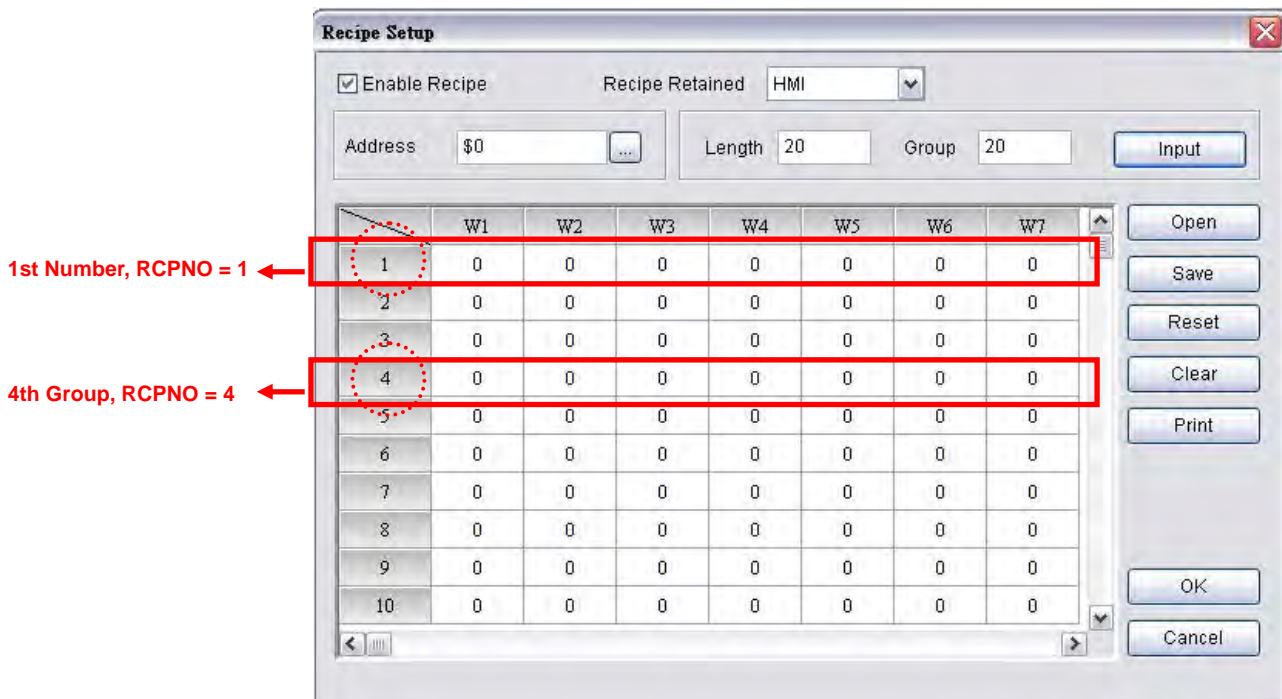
Recipe Setup

Enable Recipe

Recipe Retained HMI

Address $0 ...

Length 20 Group 20 Input

| | W1 | W2 | W3 | W4 | W5 | W6 | W7 |
|---|---|---|---|---|---|---|---|
| 1 | 0 | 0 | 0 | 0 | 0 | 0 | 0 |
| 2 | 0 | 0 | 0 | 0 | 0 | 0 | 0 |
| 3 | 0 | 0 | 0 | 0 | 0 | 0 | 0 |
| 4 | 0 | 0 | 0 | 0 | 0 | 0 | 0 |
| 5 | 0 | 0 | 0 | 0 | 0 | 0 | 0 |
| 6 | 0 | 0 | 0 | 0 | 0 | 0 | 0 |
| 7 | 0 | 0 | 0 | 0 | 0 | 0 | 0 |
| 8 | 0 | 0 | 0 | 0 | 0 | 0 | 0 |
| 9 | 0 | 0 | 0 | 0 | 0 | 0 | 0 |
| 10 | 0 | 0 | 0 | 0 | 0 | 0 | 0 |

1st Number, RCPNO = 1

4th Group, RCPNO = 4

Open

Save

Reset

Clear

Print

OK

Cancel